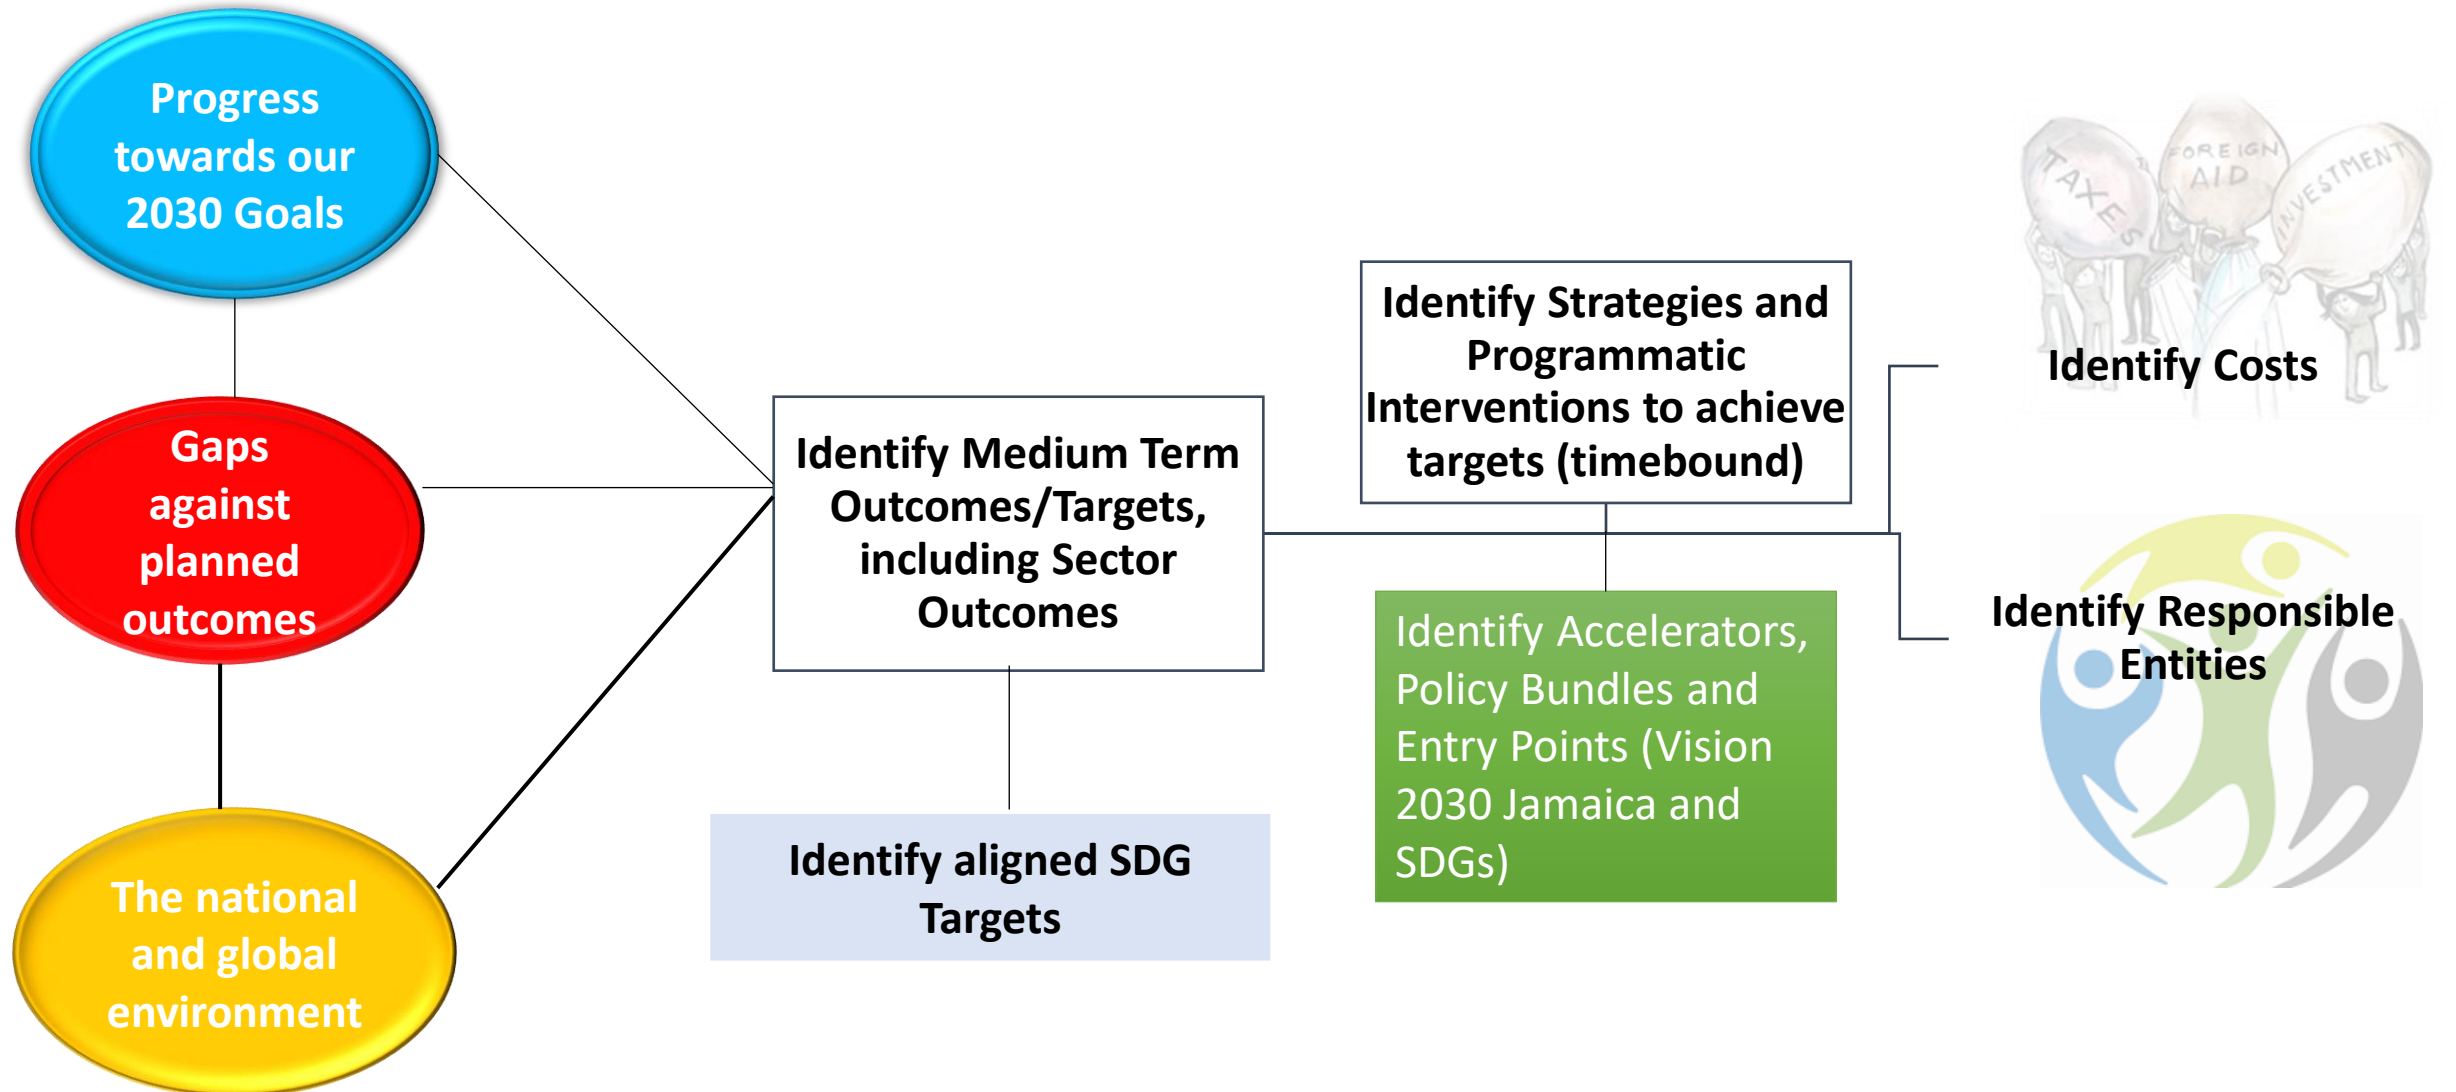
Progress towards our 2030 Goals

Gaps against planned outcomes

The national and global environment

Identify Medium Term Outcomes/Targets, including Sector Outcomes

Identify aligned SDG Targets

Identify Strategies and Programmatic Interventions to achieve targets (timebound)

Identify Accelerators, Policy Bundles and Entry Points (Vision 2030 Jamaica and SDGs)

TAXES FOREIGN AID INVESTMENT

Identify Costs

Identify Responsible Entities